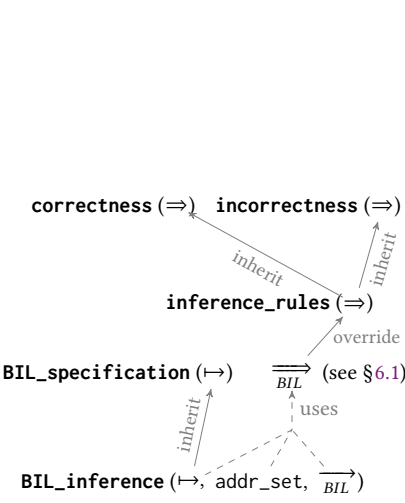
**correctness** ($\Rightarrow$) **incorrectness** ($\Rightarrow$)

inherit

inherit

**inference_rules** ($\Rightarrow$)

override

**BIL_specification** ($\mapsto$) $\underset{BIL}{\Longrightarrow}$ (see §6.1)

uses

inherit

**BIL_inference** ($\mapsto$, addr_set, $\underset{BIL}{\longrightarrow}$)